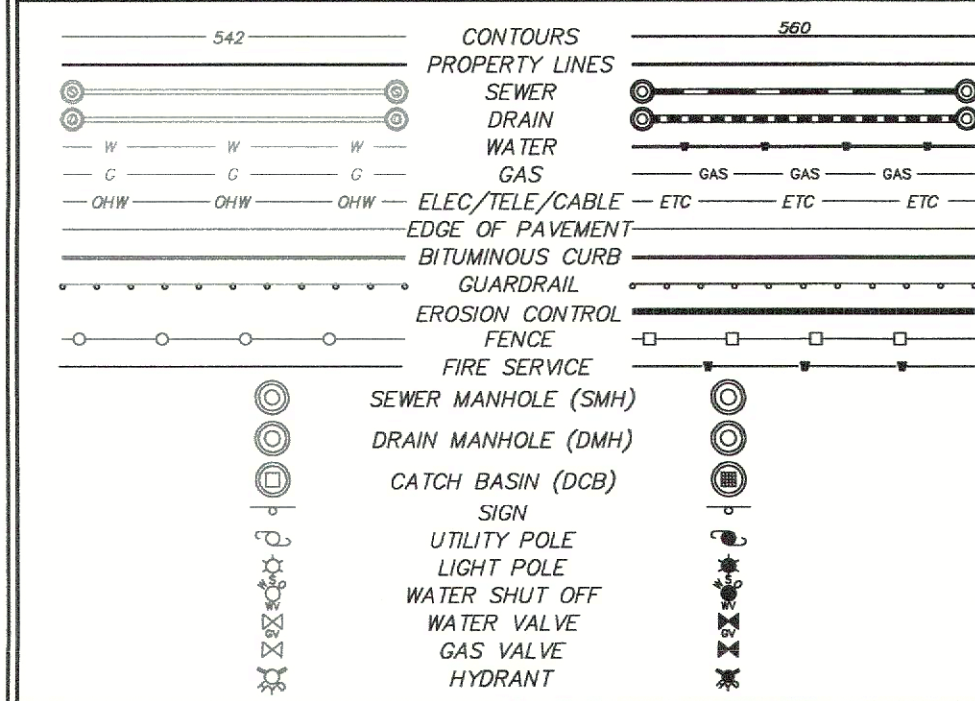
542 CONTOURS 560
PROPERTY LINES
S SEWER
D DRAIN
W W W WATER
G G G GAS GAS GAS GAS
OHW OHW OHW ELEC/TELE/CABLE ETC ETC ETC
EDGE OF PAVEMENT
BITUMINOUS CURB
GUARDRAIL
EROSION CONTROL
FENCE
FIRE SERVICE
SEWER MANHOLE (SMH)
DRAIN MANHOLE (DMH)
CATCH BASIN (DCB)
SIGN
UTILITY POLE
LIGHT POLE
WSO WV WATER SHUT OFF WSO WV
GV WATER VALVE GV
GAS VALVE
HYDRANT